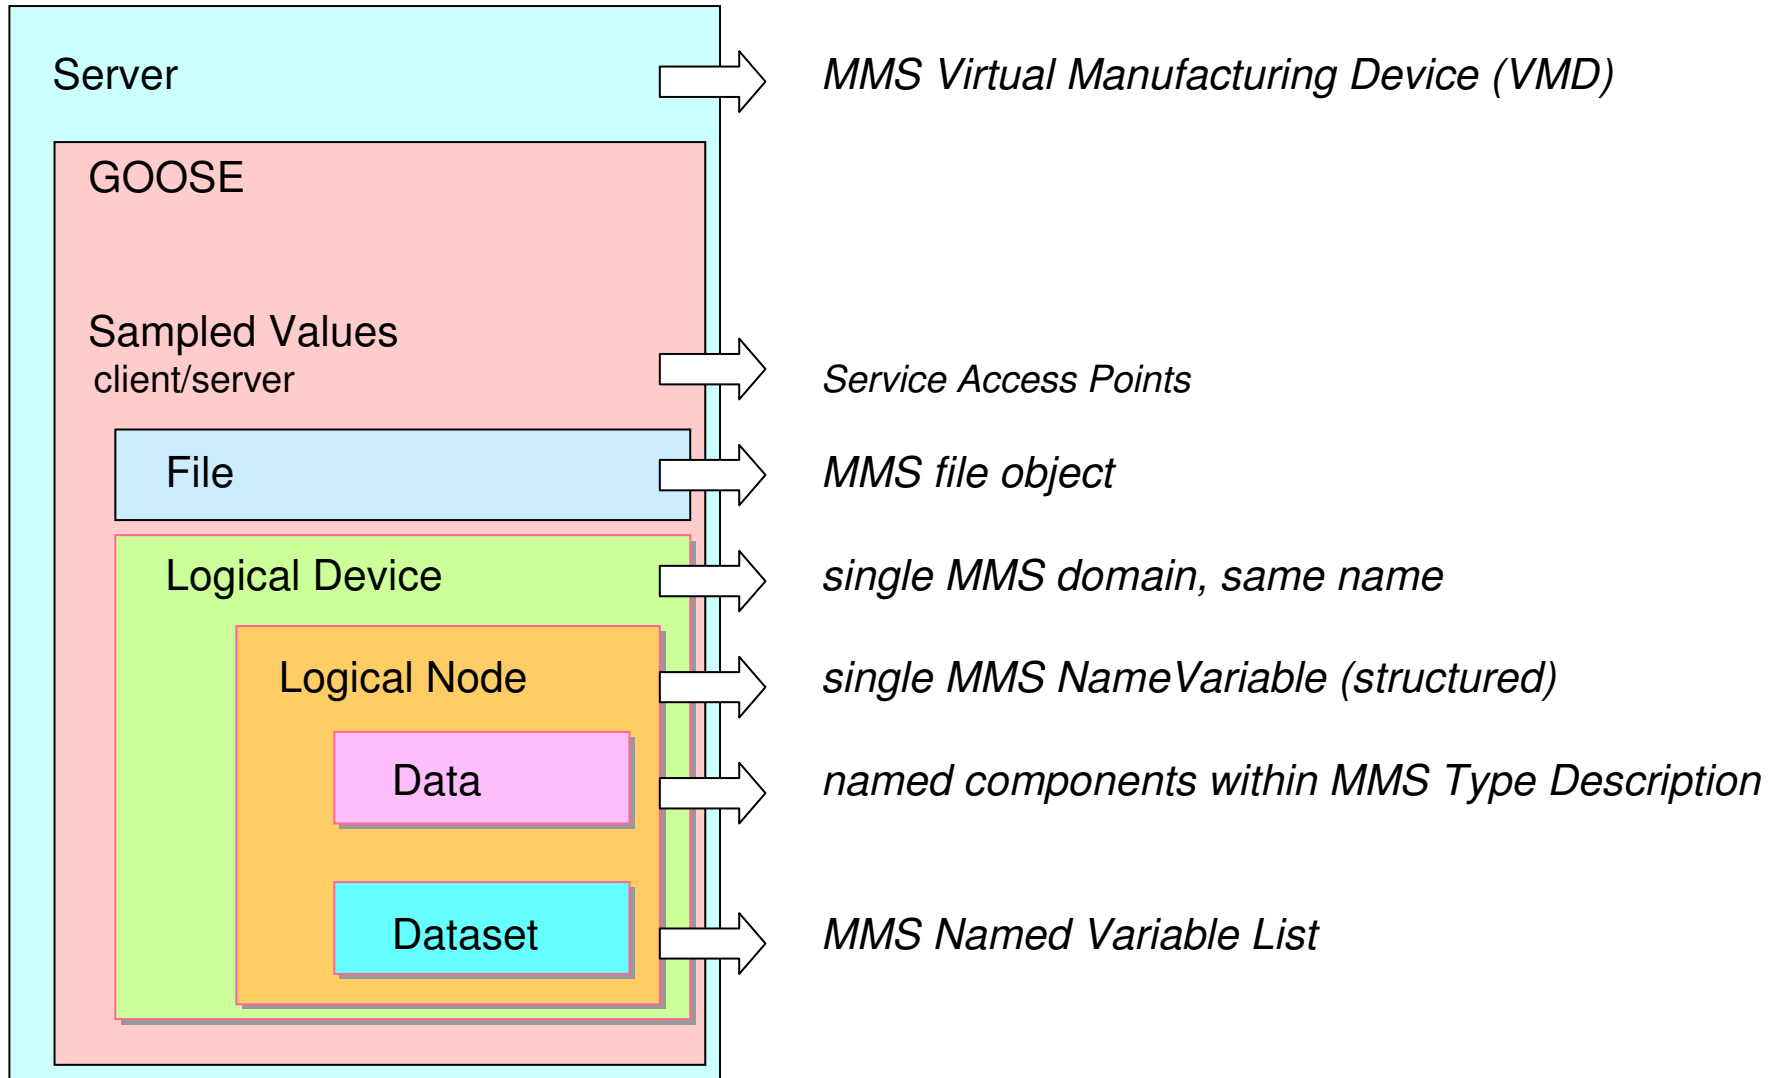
Server

GOOSE

Sampled Values
client/server

File

Logical Device

Logical Node

Data

Dataset

MMS Virtual Manufacturing Device (VMD)

Service Access Points

MMS file object

single MMS domain, same name

single MMS NameVariable (structured)

named components within MMS Type Description

MMS Named Variable List